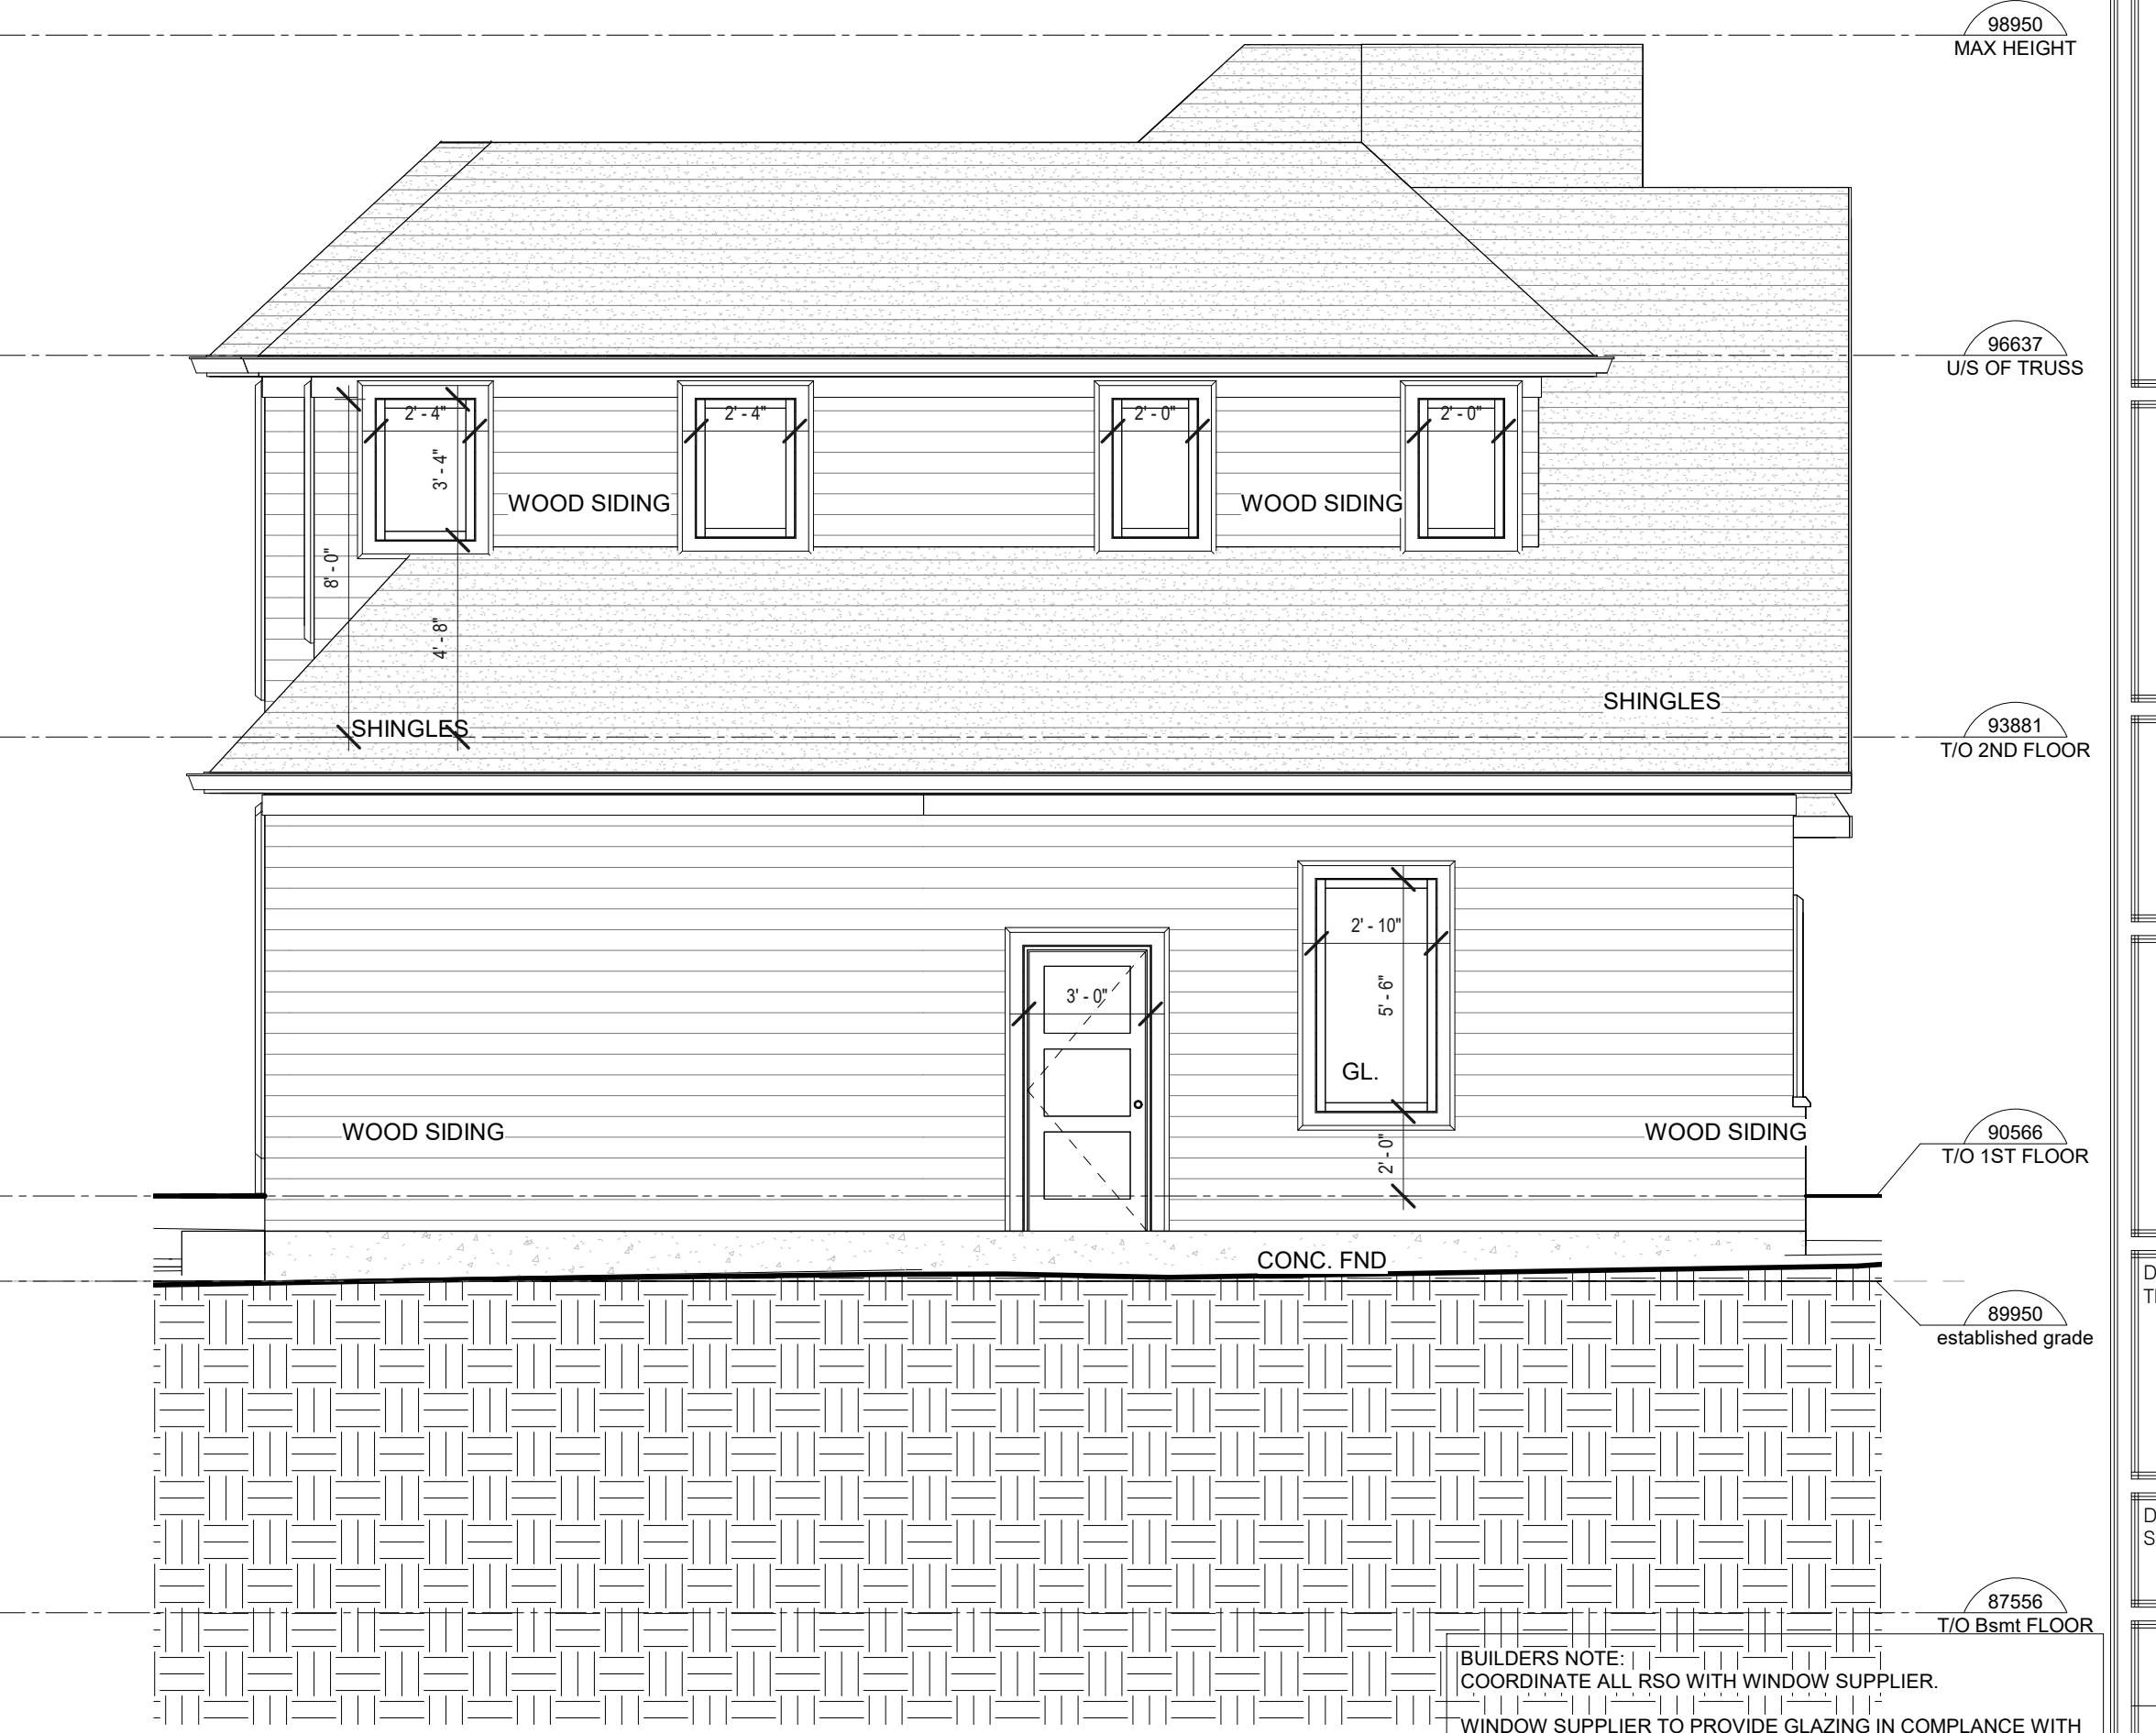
98950
MAX HEIGHT

96637
U/S OF TRUSS

2' - 4"
3' - 4"
2' - 4"
2' - 0"
2' - 0"

WOOD SIDING
WOOD SIDING

8' - 0"
4' - 8"

SHINGLES
SHINGLES

93881
T/O 2ND FLOOR

2' - 10"
5' - 6"
3' - 0"
GL.
2' - 0"

WOOD SIDING
WOOD SIDING

90566
T/O 1ST FLOOR

CONC. FND

89950
established grade

87556
T/O Bsmt FLOOR

BUILDERS NOTE:
COORDINATE ALL RSO WITH WINDOW SUPPLIER.

WINDOW SUPPLIER TO PROVIDE GLAZING IN COMPLANCE WITH

D
T

D
S